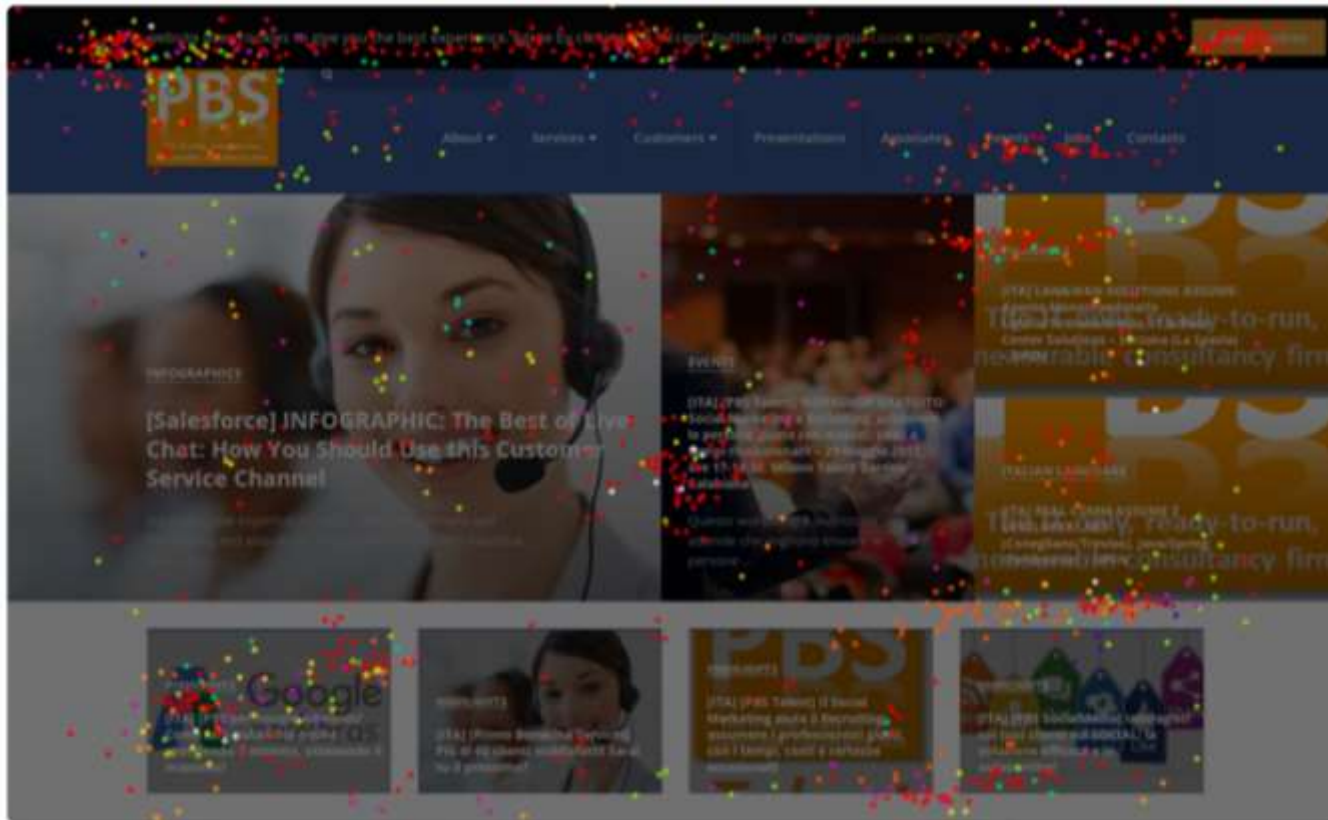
PBS

About ▾ Services ▾ Customers ▾ Presentations Associates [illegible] Jobs Contacts

INFOGRAPHICS

[Salesforce] INFOGRAPHIC: The Best of Live Chat: How You Should Use this Customer Service Channel

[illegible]

EVENTS

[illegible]

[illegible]

The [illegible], ready-to-run, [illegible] consultancy firm

ITALIAN LANGUAGE

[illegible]

The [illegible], ready-to-run, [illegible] consultancy firm

Google

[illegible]

HIGHLIGHTS

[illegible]

HIGHLIGHTS

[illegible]

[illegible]